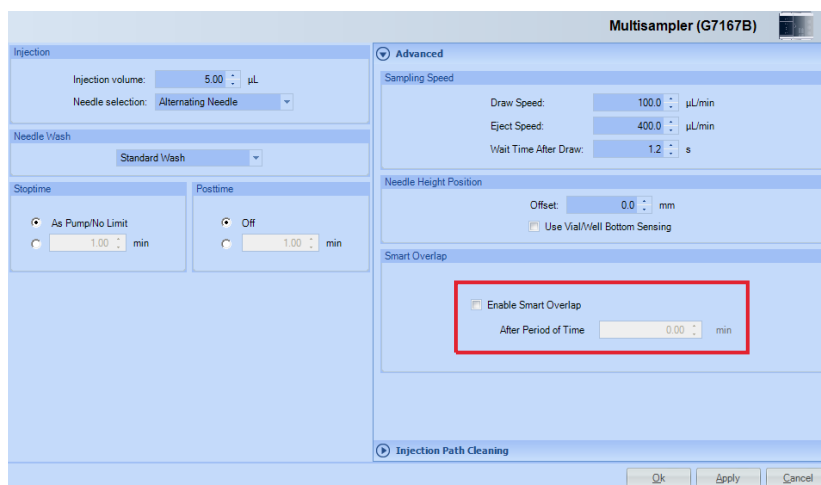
Multisampler (G7167B)

Injection

Injection volume: 5.00 µL

Needle selection: Alternating Needle

Needle Wash

Standard Wash

Stoptime

As Pump/No Limit

1.00 min

Posttime

Off

1.00 min

Advanced

Sampling Speed

Draw Speed: 100.0 µL/min

Eject Speed: 400.0 µL/min

Wait Time After Draw: 1.2 s

Needle Height Position

Offset: 0.0 mm

Use Vial/Well Bottom Sensing

Smart Overlap

Enable Smart Overlap

After Period of Time 0.00 min

Injection Path Cleaning

Ok Apply Cancel